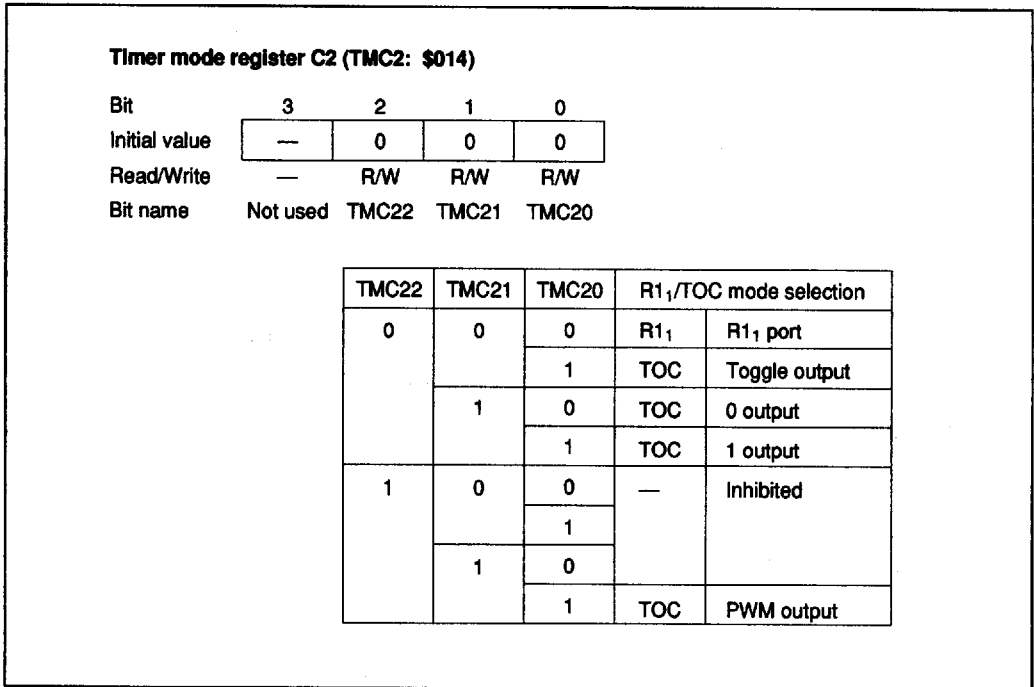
**Timer mode register C2 (TMC2: \$014)**

| Bit | 3 | 2 | 1 | 0 |
|---|---|---|---|---|
| Initial value | — | 0 | 0 | 0 |
| Read/Write | — | R/W | R/W | R/W |
| Bit name | Not used | TMC22 | TMC21 | TMC20 |

| TMC22 | TMC21 | TMC20 | R1$_1$/TOC mode selection | |
|---|---|---|---|---|
| 0 | 0 | 0 | R1$_1$ | R1$_1$ port |
| | | 1 | TOC | Toggle output |
| | 1 | 0 | TOC | 0 output |
| | | 1 | TOC | 1 output |
| 1 | 0 | 0 | — | Inhibited |
| | | 1 | | |
| | 1 | 0 | | |
| | | 1 | TOC | PWM output |